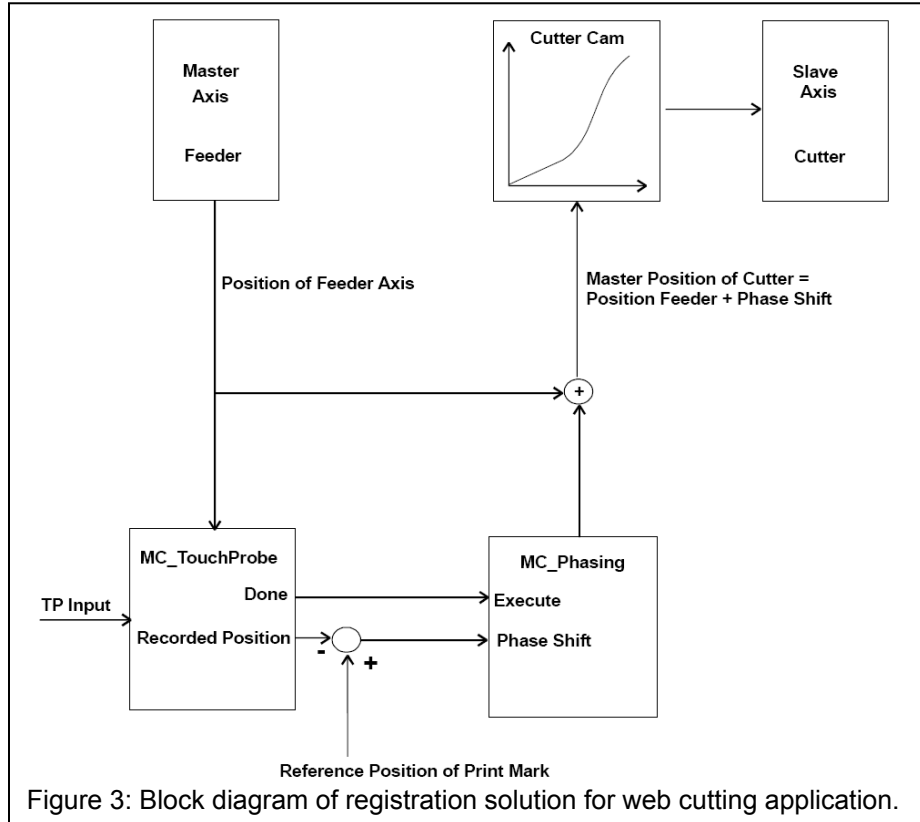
Master Axis

Feeder

Cutter Cam

Slave Axis

Cutter

Position of Feeder Axis

Master Position of Cutter = Position Feeder + Phase Shift

+

MC_TouchProbe

Done

Recorded Position

TP Input

-

+

MC_Phasing

Execute

Phase Shift

Reference Position of Print Mark

Figure 3: Block diagram of registration solution for web cutting application.